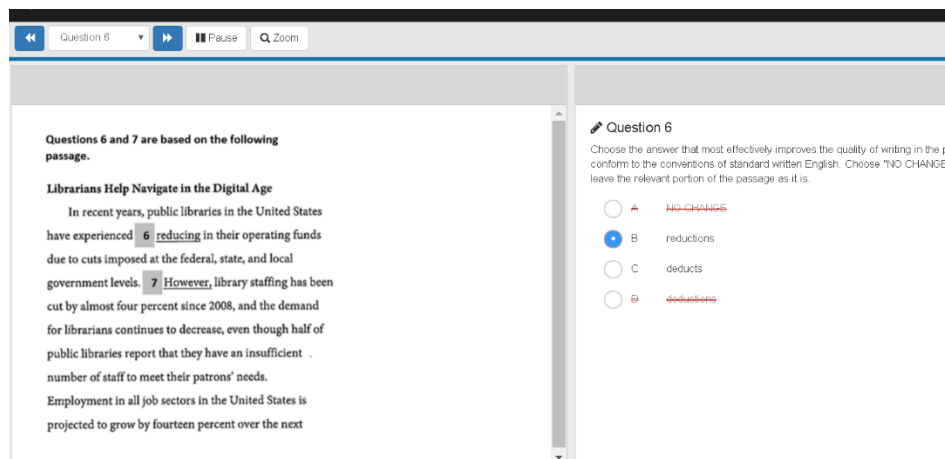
Question 6 ▾ Pause Zoom

Questions 6 and 7 are based on the following passage.

Librarians Help Navigate in the Digital Age

In recent years, public libraries in the United States have experienced 6 reducing in their operating funds due to cuts imposed at the federal, state, and local government levels. 7 However, library staffing has been cut by almost four percent since 2008, and the demand for librarians continues to decrease, even though half of public libraries report that they have an insufficient number of staff to meet their patrons' needs. Employment in all job sectors in the United States is projected to grow by fourteen percent over the next

Question 6

Choose the answer that most effectively improves the quality of writing in the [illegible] conform to the conventions of standard written English. Choose "NO CHANGE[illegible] leave the relevant portion of the passage as it is.

A NO CHANGE
B reductions
C deducts
D deductions